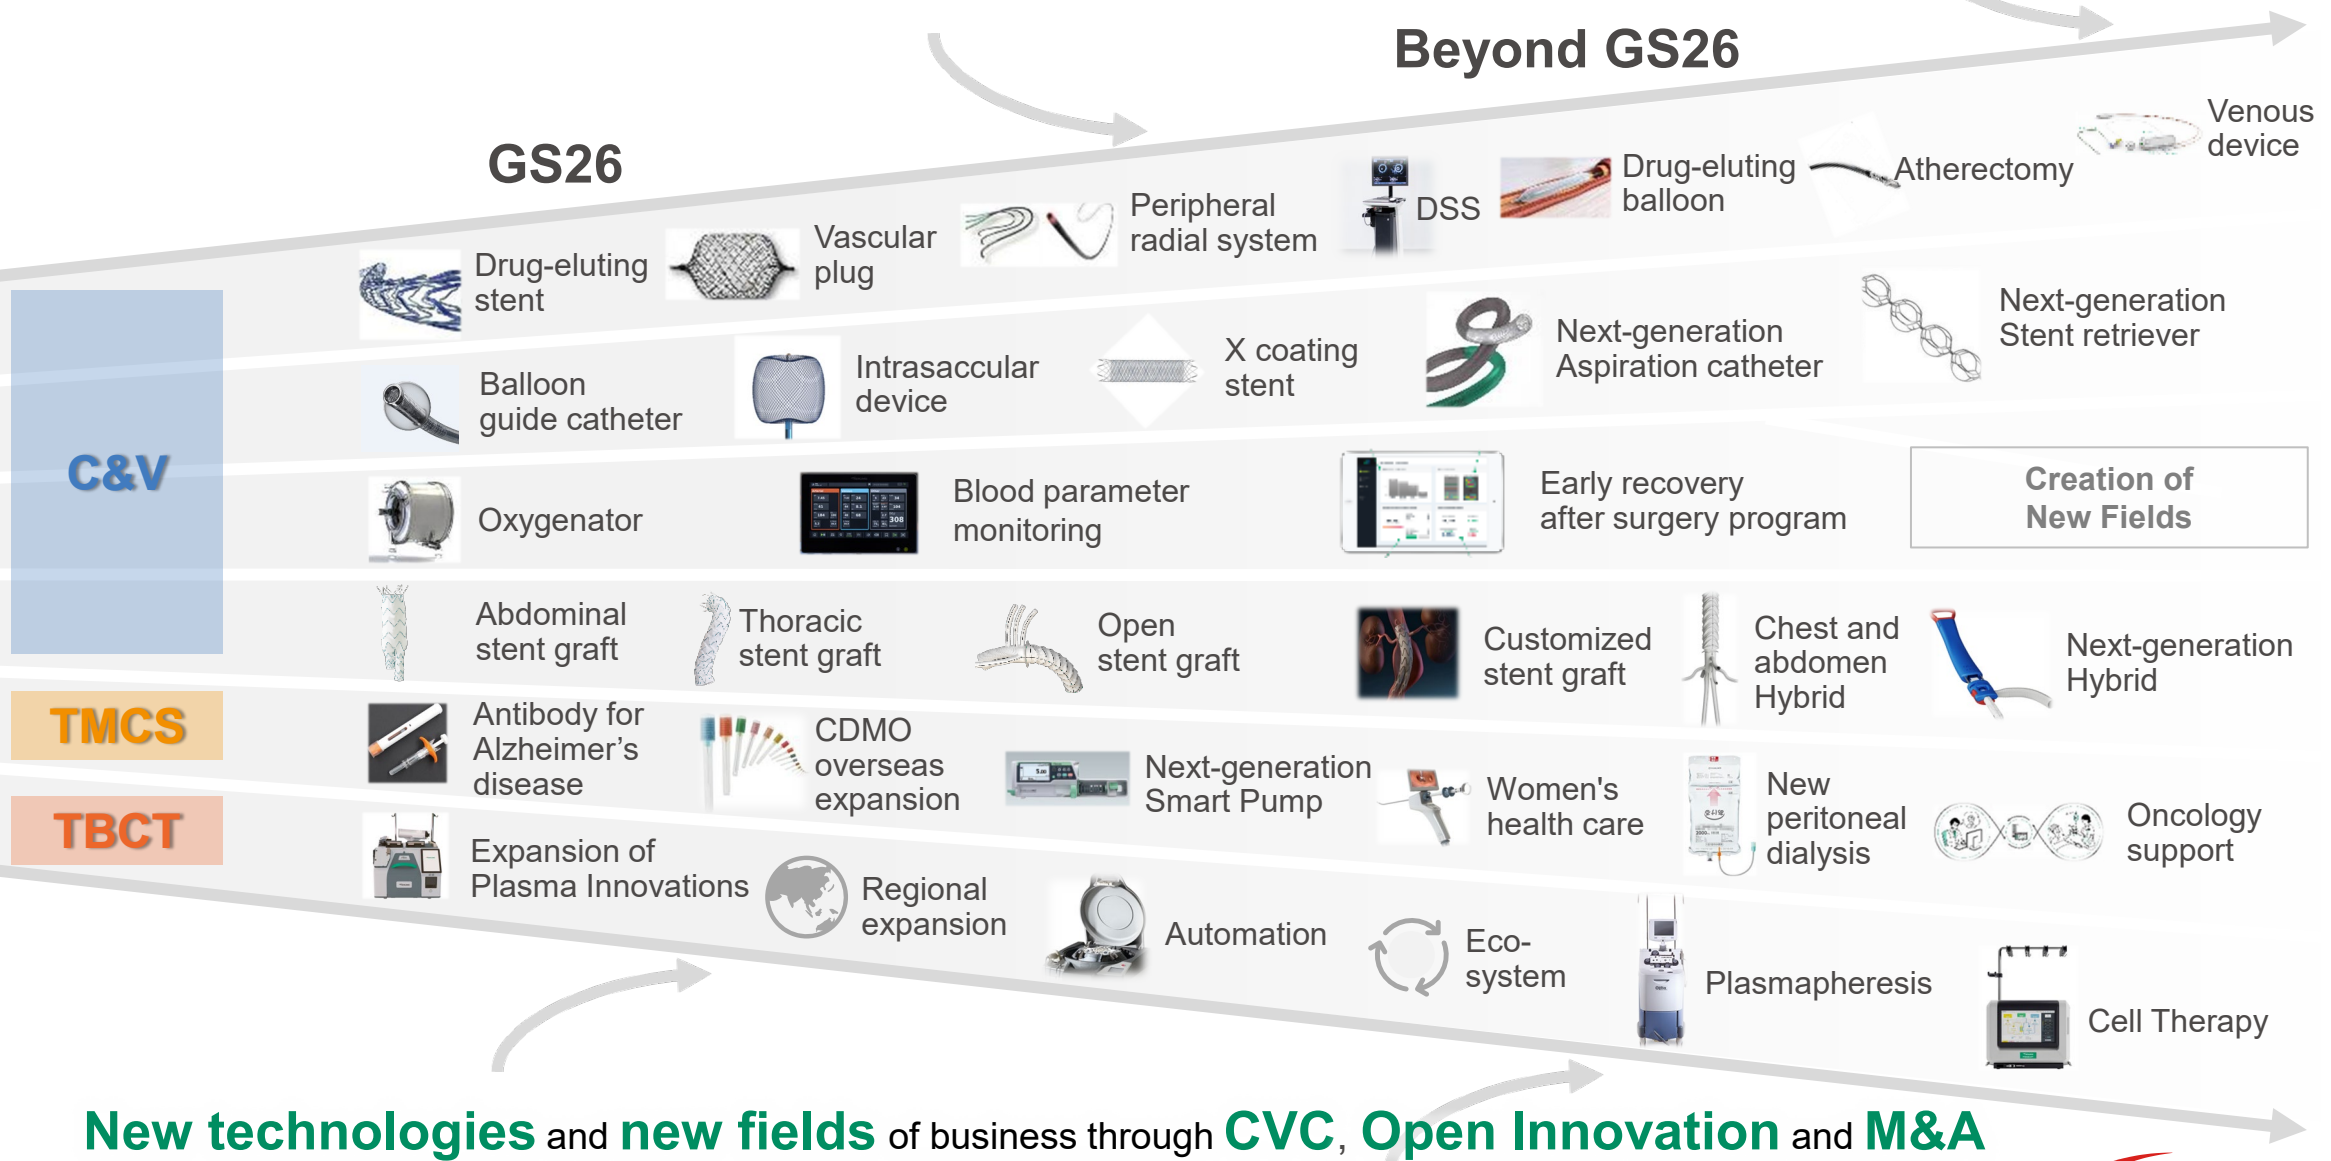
Beyond GS26

GS26

C&V

TMCS

TBCT

Drug-eluting stent

Vascular plug

Peripheral radial system

DSS

Drug-eluting balloon

Atherectomy

Venous device

Balloon guide catheter

Intrasaccular device

X coating stent

Next-generation Aspiration catheter

Next-generation Stent retriever

Oxygenator

Blood parameter monitoring

Early recovery after surgery program

Creation of New Fields

Abdominal stent graft

Thoracic stent graft

Open stent graft

Customized stent graft

Chest and abdomen Hybrid

Next-generation Hybrid

Antibody for Alzheimer's disease

CDMO overseas expansion

Next-generation Smart Pump

Women's health care

New peritoneal dialysis

Oncology support

Expansion of Plasma Innovations

Regional expansion

Automation

Eco-system

Plasmapheresis

Cell Therapy

New technologies and new fields of business through CVC, Open Innovation and M&A